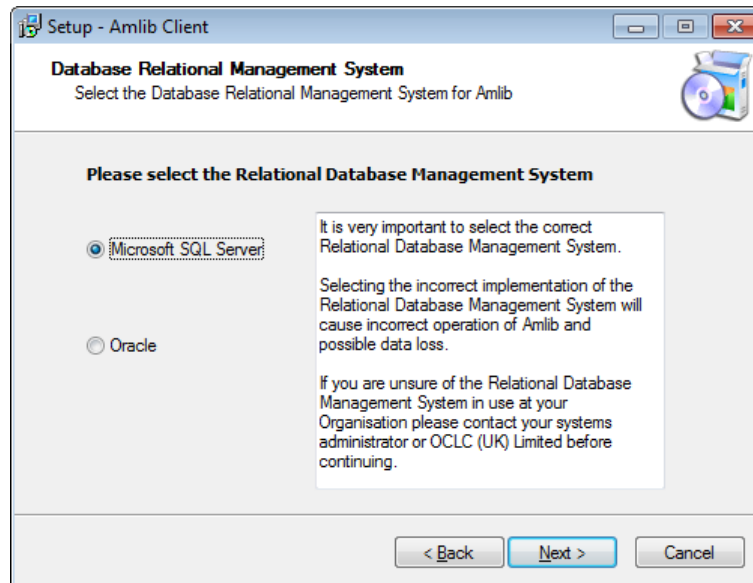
Setup - Amlib Client

Database Relational Management System
Select the Database Relational Management System for Amlib

Please select the Relational Database Management System

Microsoft SQL Server

Oracle

It is very important to select the correct Relational Database Management System.

Selecting the incorrect implementation of the Relational Database Management System will cause incorrect operation of Amlib and possible data loss.

If you are unsure of the Relational Database Management System in use at your Organisation please contact your systems administrator or OCLC (UK) Limited before continuing.

< Back Next > Cancel